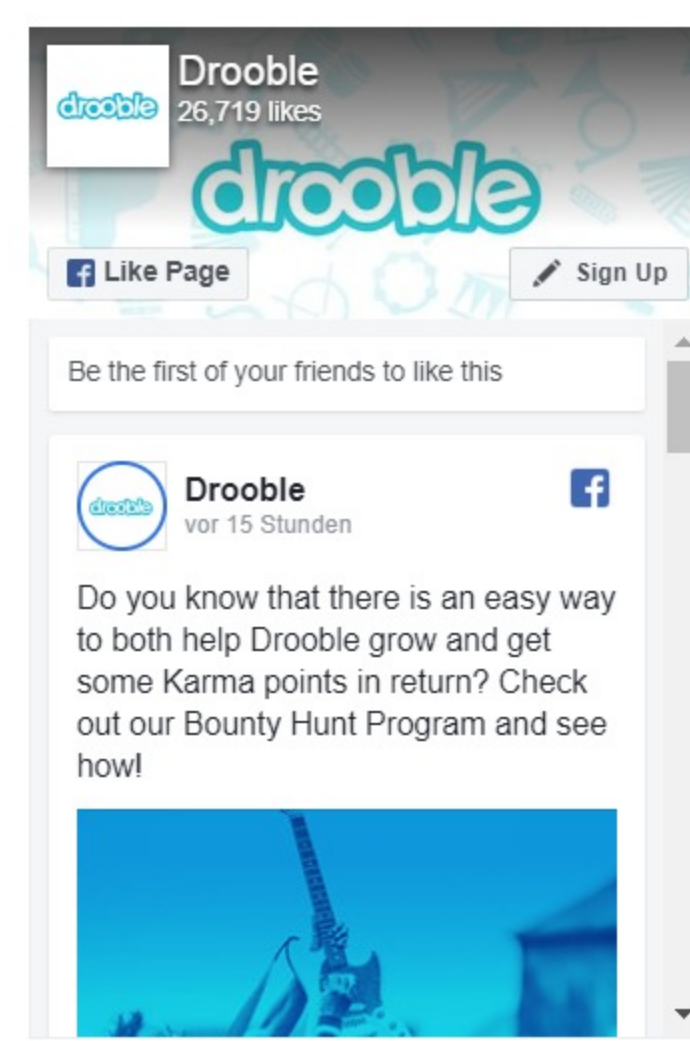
drooble

Drooble
26,719 likes

drooble

Like Page

Sign Up

Be the first of your friends to like this

drooble

Drooble
vor 15 Stunden

Do you know that there is an easy way to both help Drooble grow and get some Karma points in return? Check out our Bounty Hunt Program and see how!